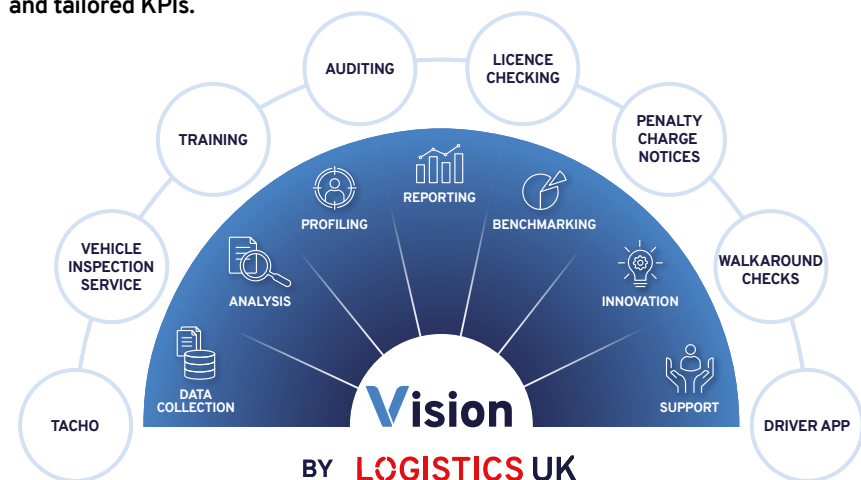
and tailored KPIs.

TACHO

VEHICLE INSPECTION SERVICE

TRAINING

AUDITING

LICENCE CHECKING

PENALTY CHARGE NOTICES

WALKAROUND CHECKS

DRIVER APP

DATA COLLECTION

ANALYSIS

PROFILING

REPORTING

BENCHMARKING

INNOVATION

SUPPORT

Vision

BY LOGISTICS UK